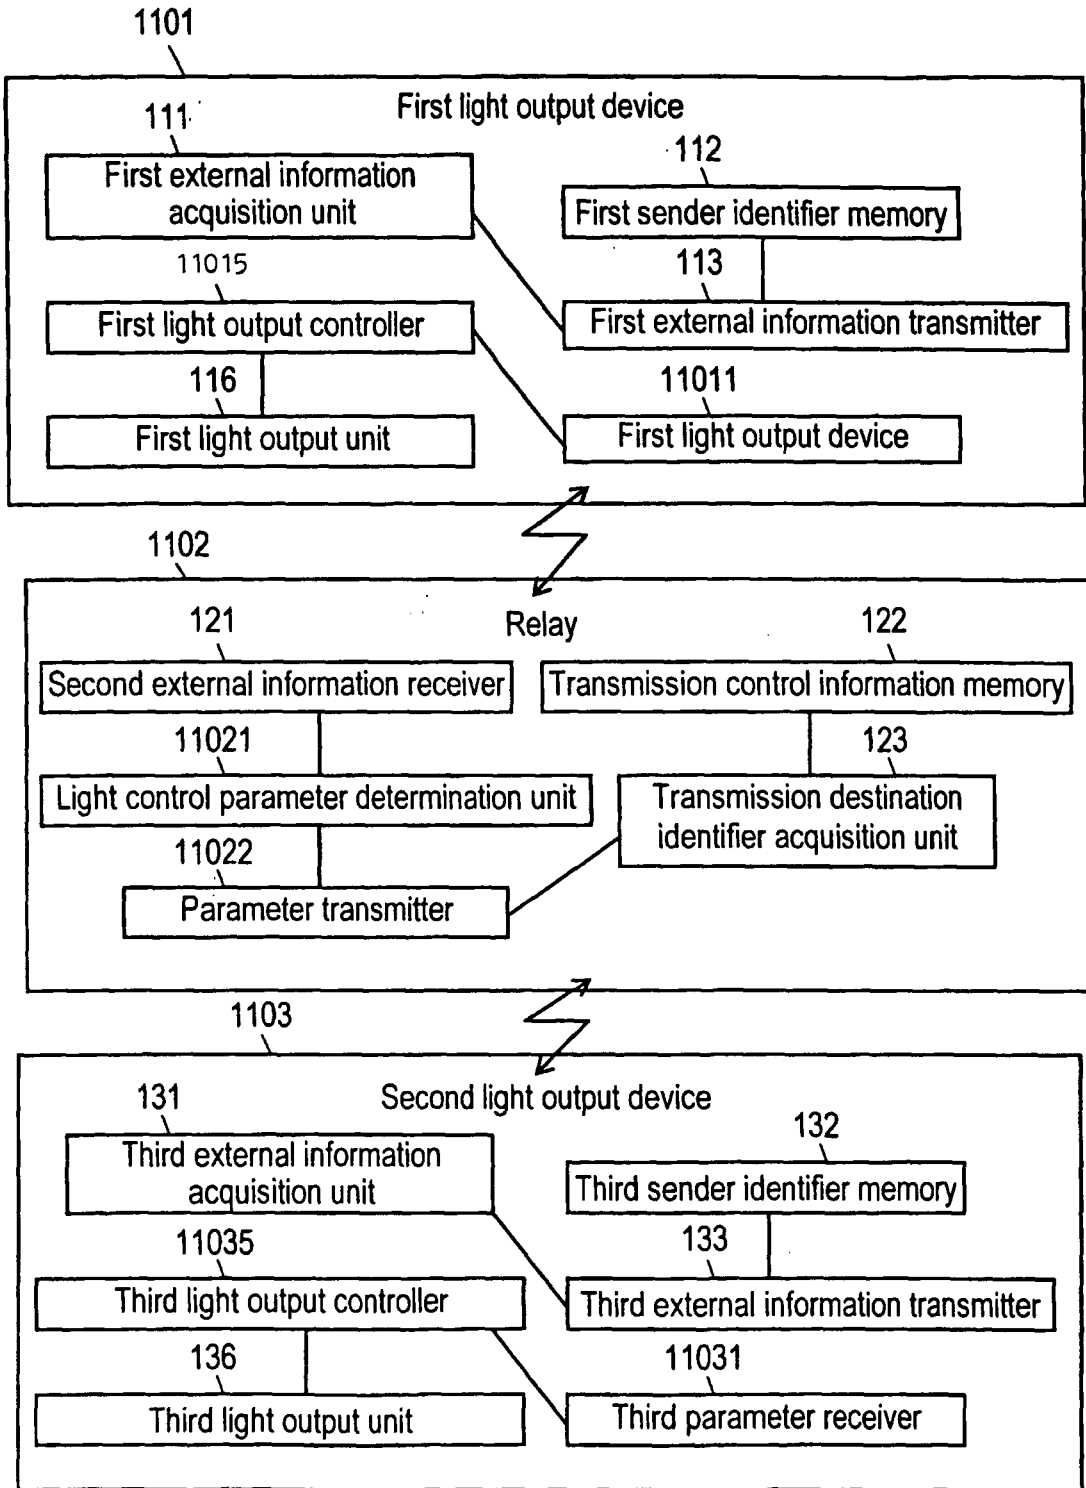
1101

First light output device

111

First external information acquisition unit

112

First sender identifier memory

11015

113

First light output controller

First external information transmitter

116

11011

First light output unit

First light output device

1102

121

Relay

122

Second external information receiver

Transmission control information memory

11021

123

Light control parameter determination unit

Transmission destination identifier acquisition unit

11022

Parameter transmitter

1103

131

Second light output device

Third external information acquisition unit

132

Third sender identifier memory

11035

133

Third light output controller

Third external information transmitter

136

11031

Third light output unit

Third parameter receiver